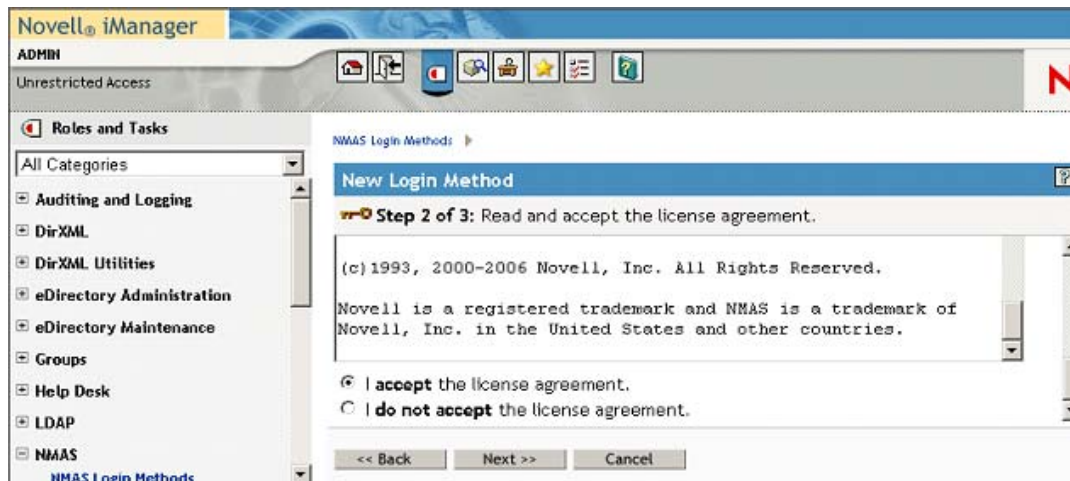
Novell® iManager

ADMIN

Unrestricted Access

N

Roles and Tasks

All Categories

⊞ Auditing and Logging

⊞ DirXML

⊞ DirXML Utilities

⊞ eDirectory Administration

⊞ eDirectory Maintenance

⊞ Groups

⊞ Help Desk

⊞ LDAP

⊟ NMAS

NMAS Login Methods

NMAS Login Methods ▸

New Login Method

Step 2 of 3: Read and accept the license agreement.

(c)1993, 2000-2006 Novell, Inc. All Rights Reserved.

Novell is a registered trademark and NMAS is a trademark of Novell, Inc. in the United States and other countries.

I **accept** the license agreement.

I **do not accept** the license agreement.

<< Back

Next >>

Cancel